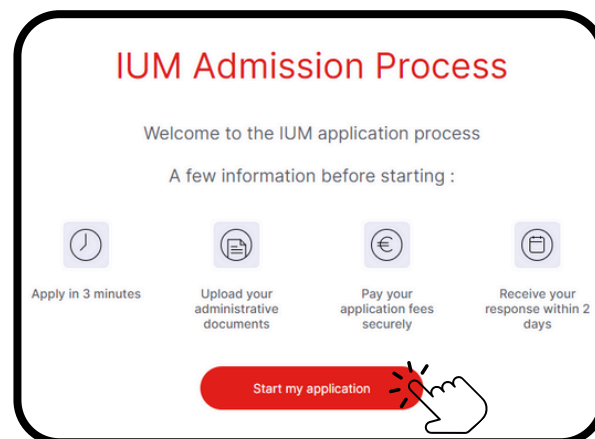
IUM Admission Process

Welcome to the IUM application process

A few information before starting :

Apply in 3 minutes

Upload your administrative documents

Pay your application fees securely

Receive your response within 2 days

Start my application